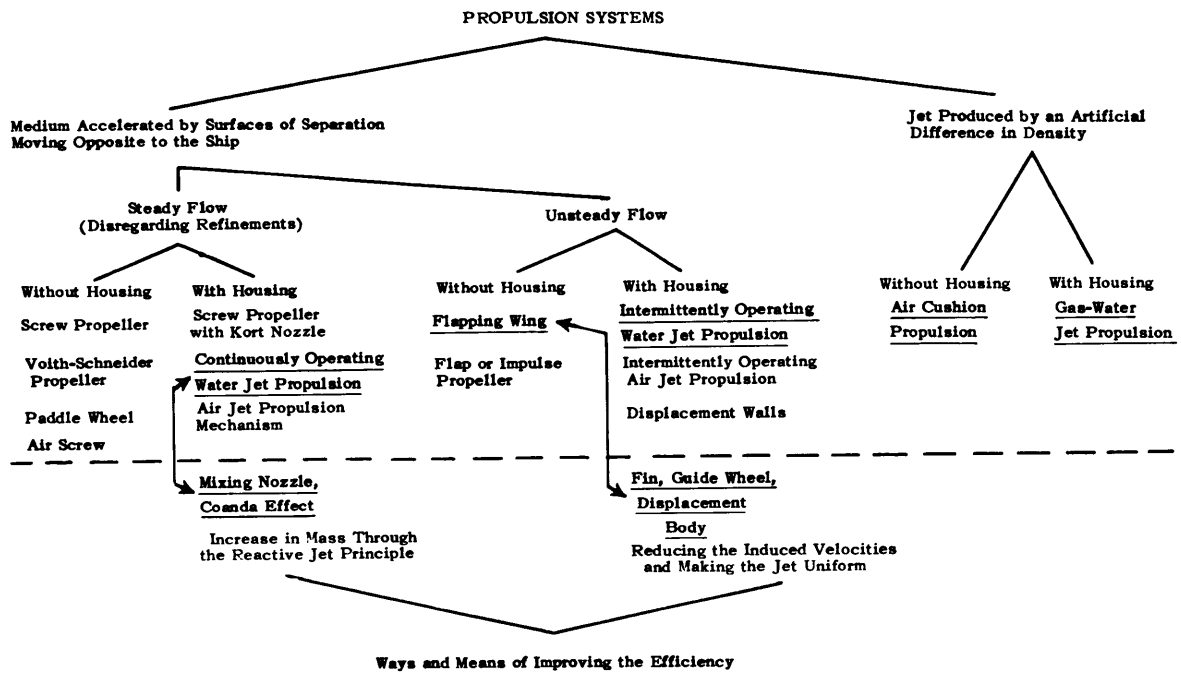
PROPULSION SYSTEMS

Medium Accelerated by Surfaces of Seperation Moving Opposite to the Ship

Jet Produced by an Artificial Difference in Density

Steady Flow (Disregarding Refinements)

Unsteady Flow

Without Housing

Screw Propeller

Voith-Schneider Propeller

Paddle Wheel

Air Screw

With Housing

Screw Propeller with Kort Nozzle

Continuously Operating

Water Jet Propulsion

Air Jet Propulsion Mechanism

Without Housing

Flapping Wing

Flap or Impulse Propeller

With Housing

Intermittently Operating

Water Jet Propulsion

Intermittently Operating Air Jet Propulsion

Displacement Walls

Without Housing

Air Cushion

Propulsion

With Housing

Gas-Water

Jet Propulsion

Mixing Nozzle,

Coanda Effect

Increase in Mass Through the Reactive Jet Principle

Fin, Guide Wheel,

Displacement

Body

Reducing the Induced Velocities and Making the Jet Uniform

Ways and Means of Improving the Efficiency